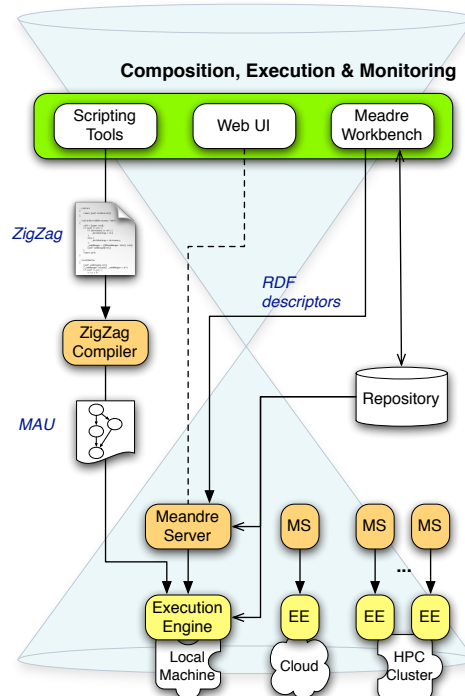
Composition, Execution & Monitoring

Scripting Tools

Web UI

Meadre Workbench

ZigZag

RDF descriptors

ZigZag Compiler

Repository

MAU

Meandre Server

MS

MS

MS

...

Execution Engine

EE

EE

EE

Local Machine

Cloud

HPC Cluster